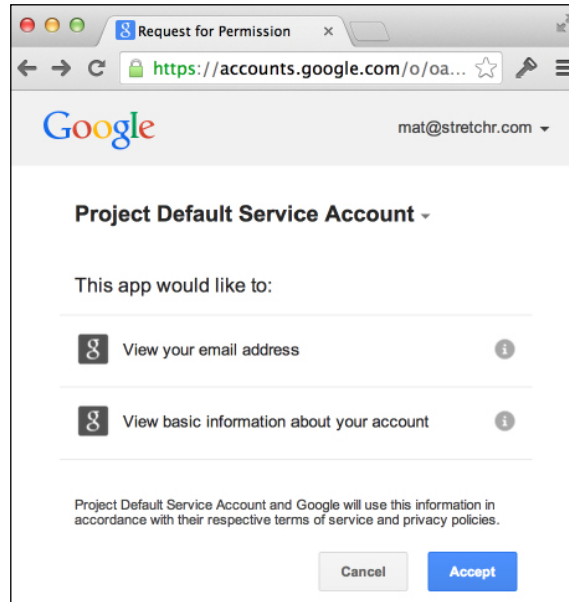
Request for Permission ×

https://accounts.google.com/o/oa...

Google

mat@stretchr.com

Project Default Service Account

This app would like to:

g View your email address

g View basic information about your account

Project Default Service Account and Google will use this information in accordance with their respective terms of service and privacy policies.

Cancel

Accept